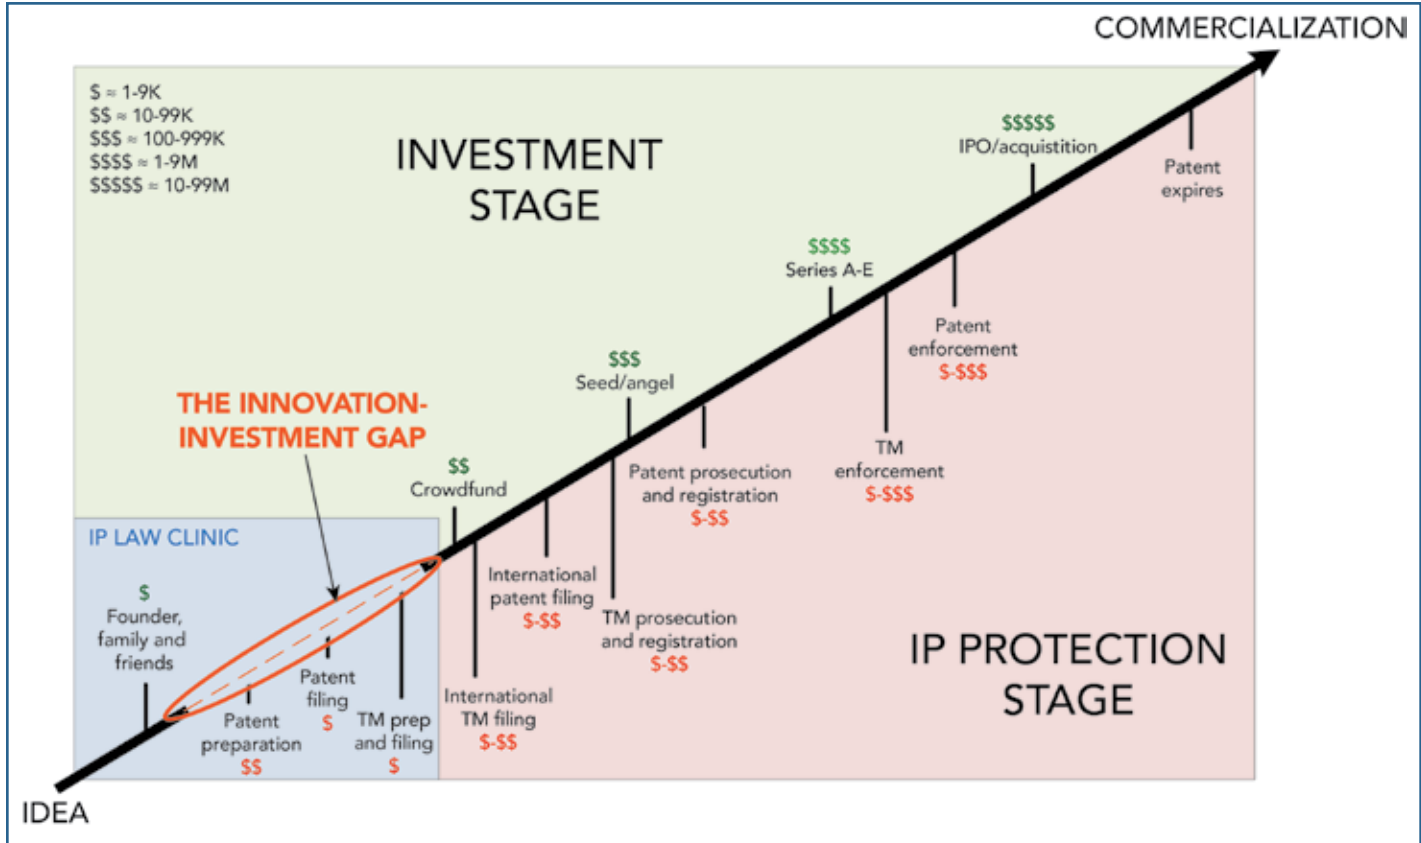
COMMERCIALIZATION

$ ≈ 1-9K
$$ ≈ 10-99K
$$$ ≈ 100-999K
$$$$ ≈ 1-9M
$$$$$ ≈ 10-99M

INVESTMENT STAGE

$$$$$
IPO/acquistition

Patent expires

$$$$
Series A-E

Patent enforcement
$-$$$

$$$
Seed/angel

THE INNOVATION-INVESTMENT GAP

TM enforcement
$-$$$

Patent prosecution and registration
$-$$

$$
Crowdfund

IP LAW CLINIC

International patent filing
$-$$

TM prosecution and registration
$-$$

$
Founder, family and friends

IP PROTECTION STAGE

Patent filing
$

International TM filing
$-$$

Patent preparation
$$

TM prep and filing
$

IDEA